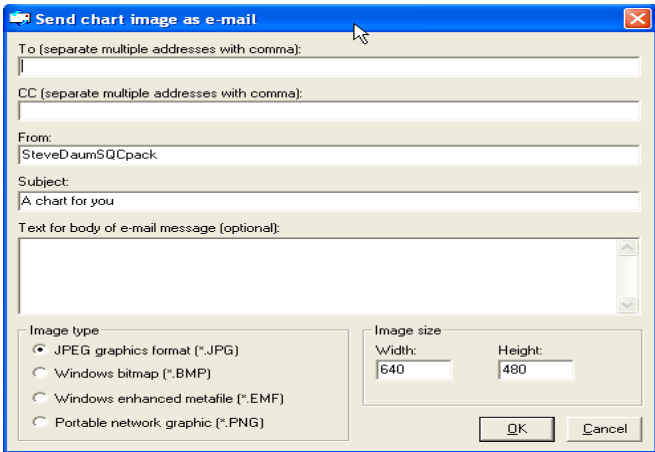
Send chart image as e-mail

To (separate multiple addresses with comma):

CC (separate multiple addresses with comma):

From:
SteveDaumSQCpack

Subject:
A chart for you

Text for body of e-mail message (optional):

Image type
JPEG graphics format (*.JPG)
Windows bitmap (*.BMP)
Windows enhanced metafile (*.EMF)
Portable network graphic (*.PNG)

Image size
Width:
640
Height:
480

OK
Cancel